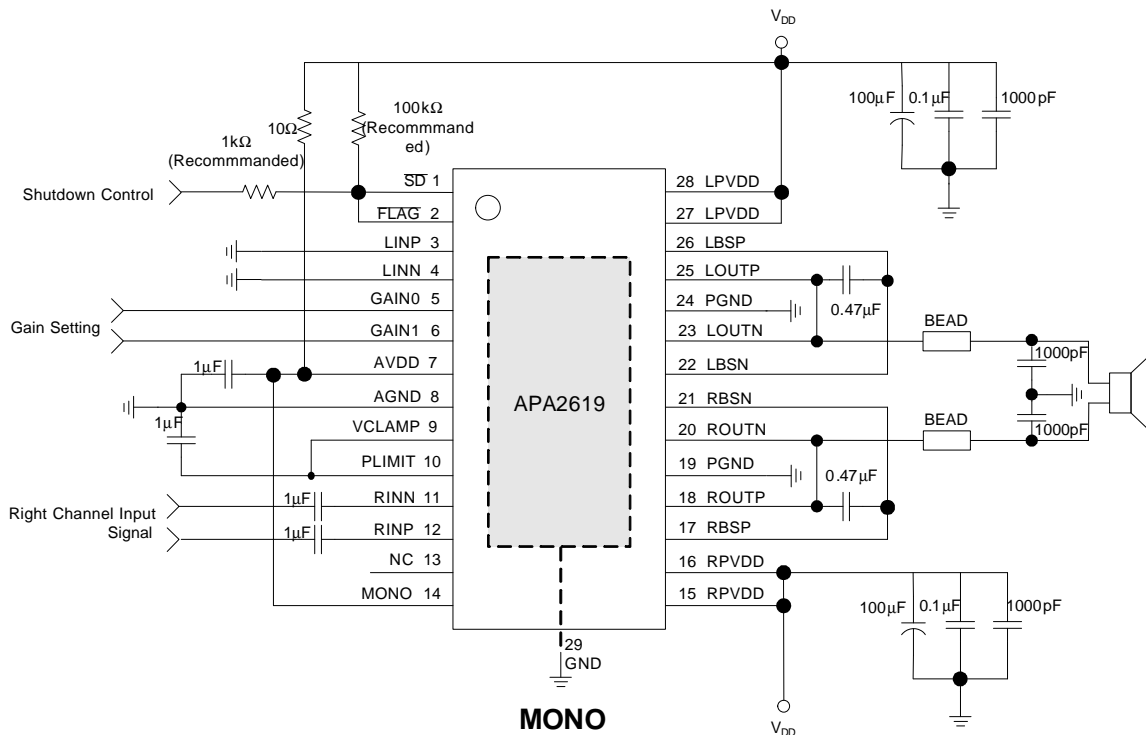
$V_{DD}$

100μF 0.1μF 1000pF

1kΩ (Recommmanded)

10Ω

100kΩ (Recommmanded)

Shutdown Control

$\overline{SD}$ 1

$\overline{FLAG}$ 2

LINP 3

LINN 4

GAIN0 5

Gain Setting

GAIN1 6

1μF

AVDD 7

AGND 8

1μF

VCLAMP 9

PLIMIT 10

Right Channel Input Signal

1μF

RINN 11

1μF

RINP 12

NC 13

MONO 14

APA2619

28 LPVDD

27 LPVDD

26 LBSP

25 LOUTP

24 PGND

0.47μF

23 LOUTN

22 LBSN

21 RBSN

20 ROUTN

19 PGND

0.47μF

18 ROUTP

17 RBSP

16 RPVDD

15 RPVDD

BEAD

1000pF

1000pF

BEAD

100μF 0.1μF 1000pF

29 GND

MONO

$V_{DD}$